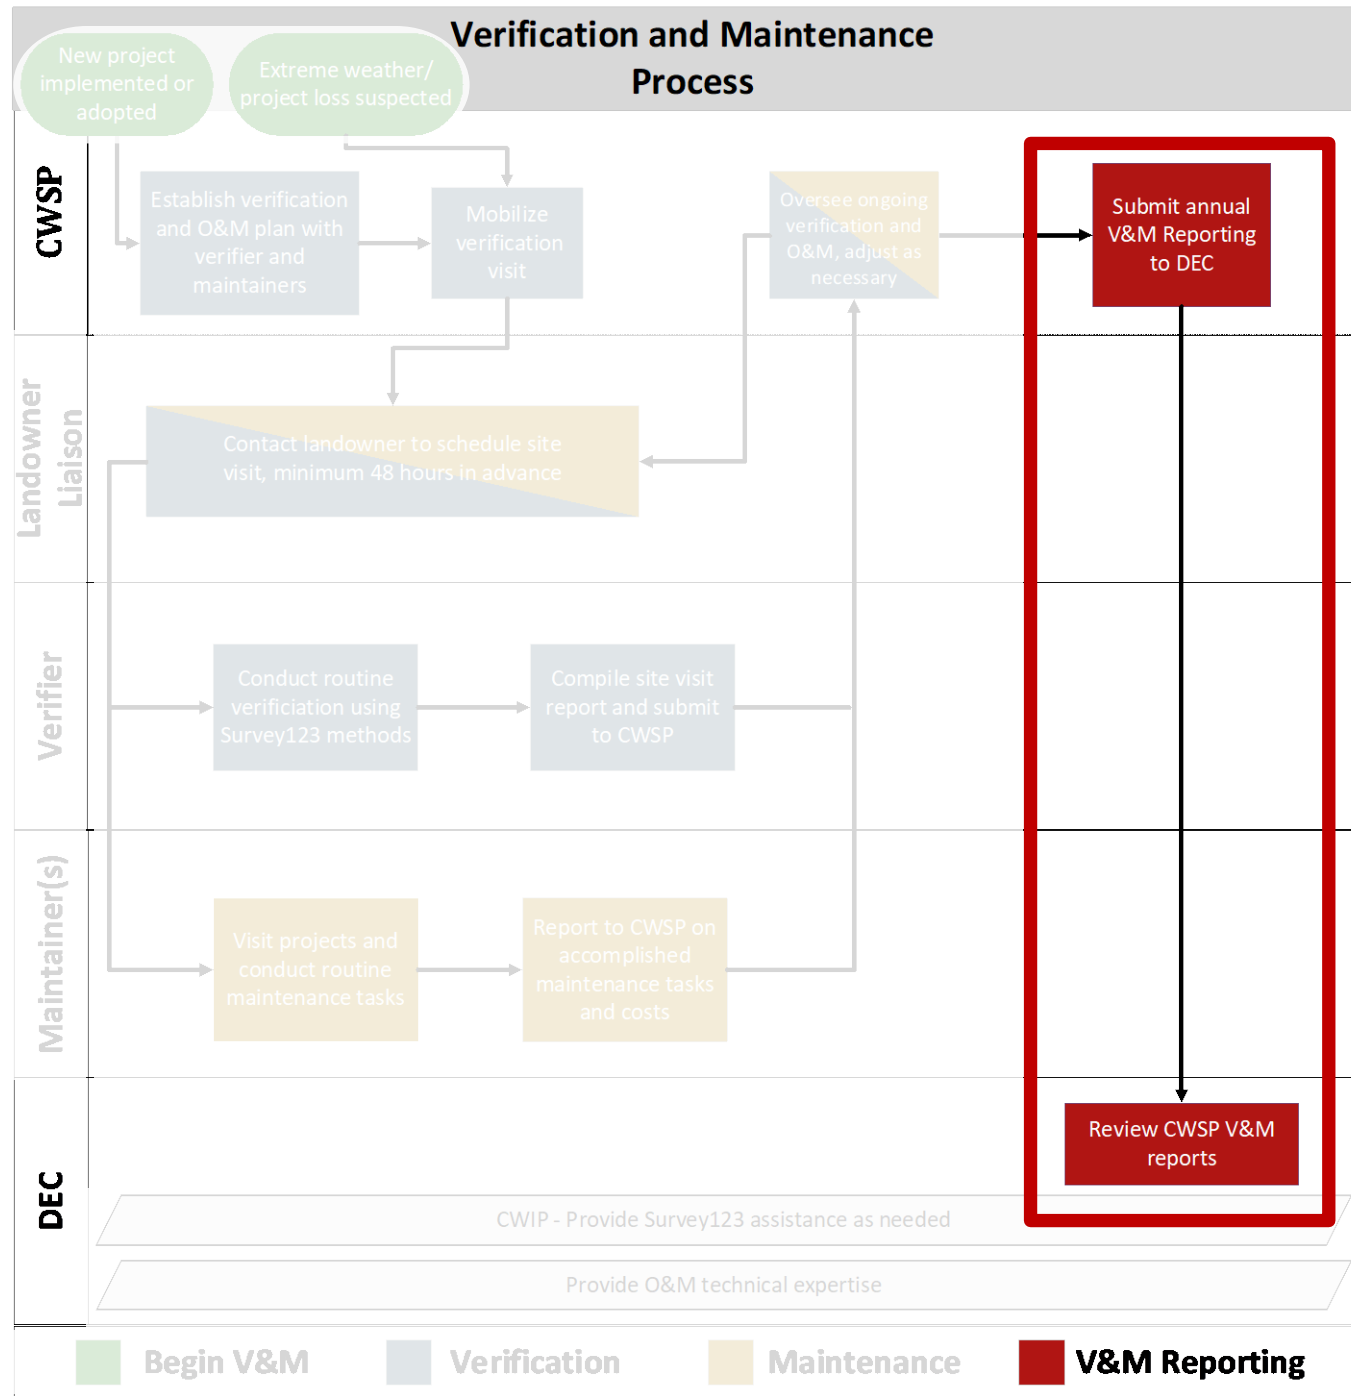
Verification and Maintenance Process

New project implemented or adopted

Extreme weather/ project loss suspected

CWSP

Establish verification and O&M plan with verifier and maintainers

Mobilize verification visit

Oversee ongoing verification and O&M, adjust as necessary

Submit annual V&M Reporting to DEC

Landowner Liaison

Contact landowner to schedule site visit, minimum 48 hours in advance

Verifier

Conduct routine verificiation using Survey123 methods

Compile site visit report and submit to CWSP

Maintainer(s)

Visit projects and conduct routine maintenance tasks

Report to CWSP on accomplished maintenance tasks and costs

DEC

Review CWSP V&M reports

CWIP - Provide Survey123 assistance as needed

Provide O&M technical expertise

Begin V&M

Verification

Maintenance

V&M Reporting